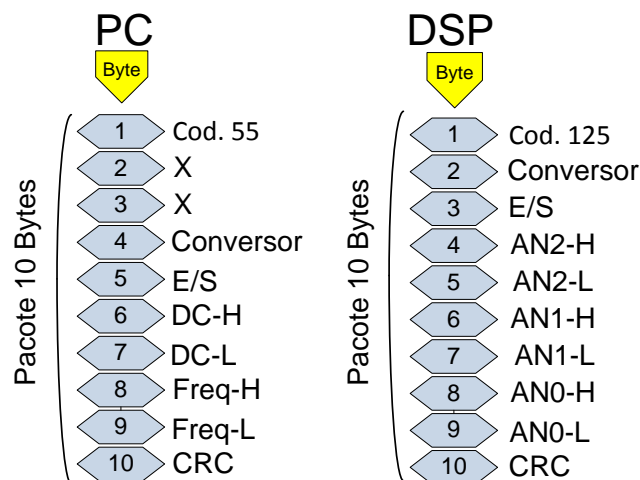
PC

Byte

Pacote 10 Bytes

1 Cod. 55
2 X
3 X
4 Conversor
5 E/S
6 DC-H
7 DC-L
8 Freq-H
9 Freq-L
10 CRC

DSP

Byte

Pacote 10 Bytes

1 Cod. 125
2 Conversor
3 E/S
4 AN2-H
5 AN2-L
6 AN1-H
7 AN1-L
8 AN0-H
9 AN0-L
10 CRC